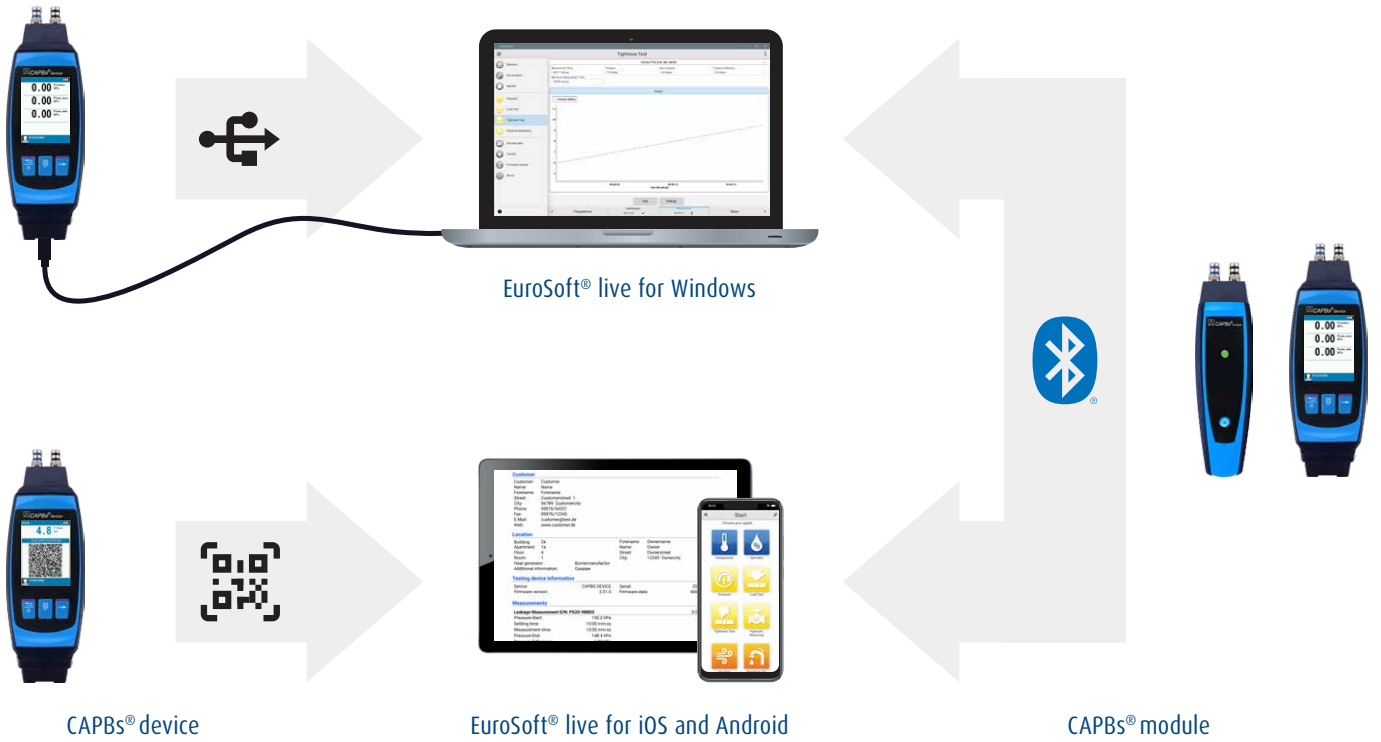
CAPBs® device
0.00
0.00
0.00

Tightness Test

EuroSoft® live for Windows

CAPBs® device
4.8

Customer
Customer: Customer
Name: Name
Forename: Forename
Street: Customerstreet 1
City: 56789 Customercity
Phone: 09876/54321
Fax: 09876/12345
E-Mail: customer@test.de
Web: www.customer.de

Location
Building: 2a
Apartment: 1a
Floor: 4
Room: 1
Heat generator: Burnermanufactor
Additional information: Cooper
Forename: Denemame
Name: Owner
Street: Ownerstreet
City: 12345 Ownercity

Testing device information
Device: CAPBS DEVICE
Firmware version: 3.01.0
Serial:
Firmware date:

Measurements
Leakage Measurement S/N: P520-98803
Pressure Start: 150.2 hPa
Settling time: 10:00 min:ss
Measurement time: 10:00 min:ss
Pressure End: 148.4 hPa

Start

EuroSoft® live for iOS and Android

CAPBs® module
0.00
0.00
0.00